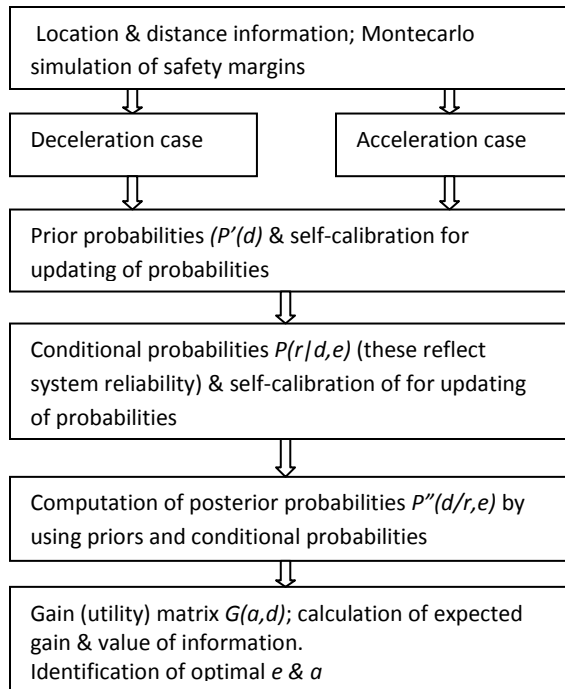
Location & distance information; Montecarlo simulation of safety margins

Deceleration case

Acceleration case

Prior probabilities *(P'(d)* & self-calibration for updating of probabilities

Conditional probabilities *P(r|d,e)* (these reflect system reliability) & self-calibration of for updating of probabilities

Computation of posterior probabilities *P"(d/r,e)* by using priors and conditional probabilities

Gain (utility) matrix *G(a,d)*; calculation of expected gain & value of information.
Identification of optimal *e & a*